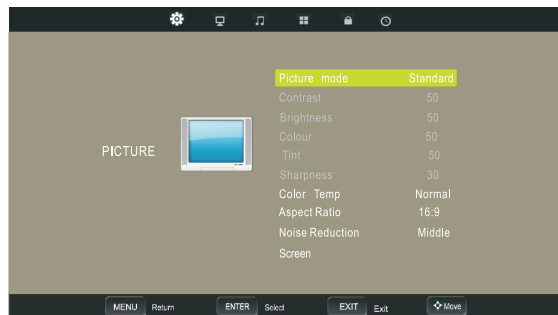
PICTURE

| | |
|---|---|
| Picture mode | Standard |
| Contrast | 50 |
| Brightness | 50 |
| Colour | 50 |
| Tint | 50 |
| Sharpness | 30 |
| Color Temp | Normal |
| Aspect Ratio | 16:9 |
| Noise Reduction | Middle |
| Screen | |

MENU Return ENTER Select EXIT Exit Move